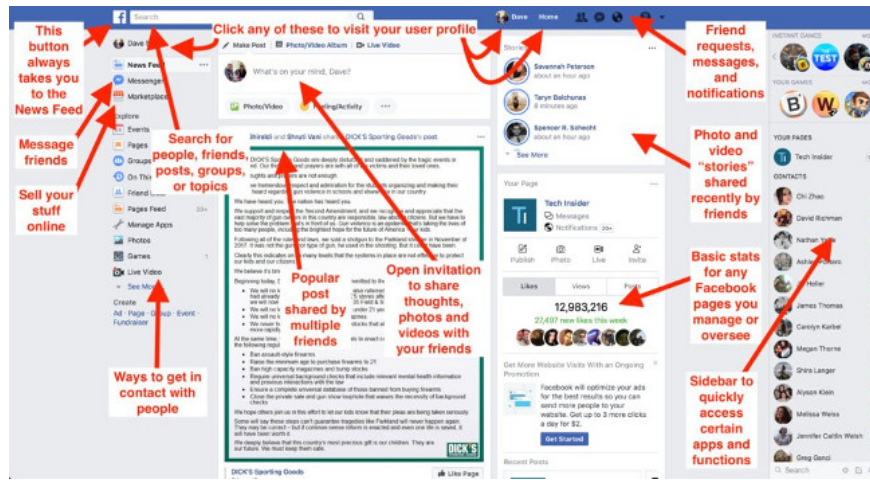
This button always takes you to the News Feed

Click any of these to visit your user profile

Friend requests, messages, and notifications

Search

Dave

Home

Dave

Make Post

Photo/Video Album

Live Video

What's on your mind, Dave?

Photo/Video

Feeling/Activity

News Feed

Messenger

Marketplace

Explore

Events

Pages

Groups

On This Day

Friend Lists

Pages Feed

Manage Apps

Photos

Games

Live Video

See More

Create

Ad · Page · Group · Event · Fundraiser

Message friends

Sell your stuff online

Search for people, friends, posts, groups, or topics

Ways to get in contact with people

Popular post shared by multiple friends

Open invitation to share thoughts, photos and videos with your friends

Shirali and Shruti Vani shared DICK'S Sporting Goods's post.

We have heard you. The nation has heard you.

DICK'S Sporting Goods

Like Page

Stories

Savannah Peterson
about an hour ago

Taryn Balchunas
8 minutes ago

Spencer R. Schecht
about an hour ago

See More

Photo and video "stories" shared recently by friends

Your Page

Tech Insider

Messages

Notifications

Publish

Photo

Live

Invite

Likes

Views

Posts

12,983,216

27,497 new likes this week

Basic stats for any Facebook pages you manage or oversee

Get More Website Visits With an Ongoing Promotion

Facebook will optimize your ads for the best results so you can send more people to your website. Get up to 3 more clicks a day for $2.

Get Started

Recent Posts

INSTANT GAMES

YOUR GAMES

YOUR PAGES

Tech Insider

CONTACTS

Chi Zhao

David Richman

Nathan Yuille

Ashley

Holler

James Thomas

Carolyn Kerbel

Megan Thorne

Shira Langer

Alyson Klein

Melissa Weiss

Jennifer Caitlin Welsh

Greg Genci

Search

Sidebar to quickly access certain apps and functions